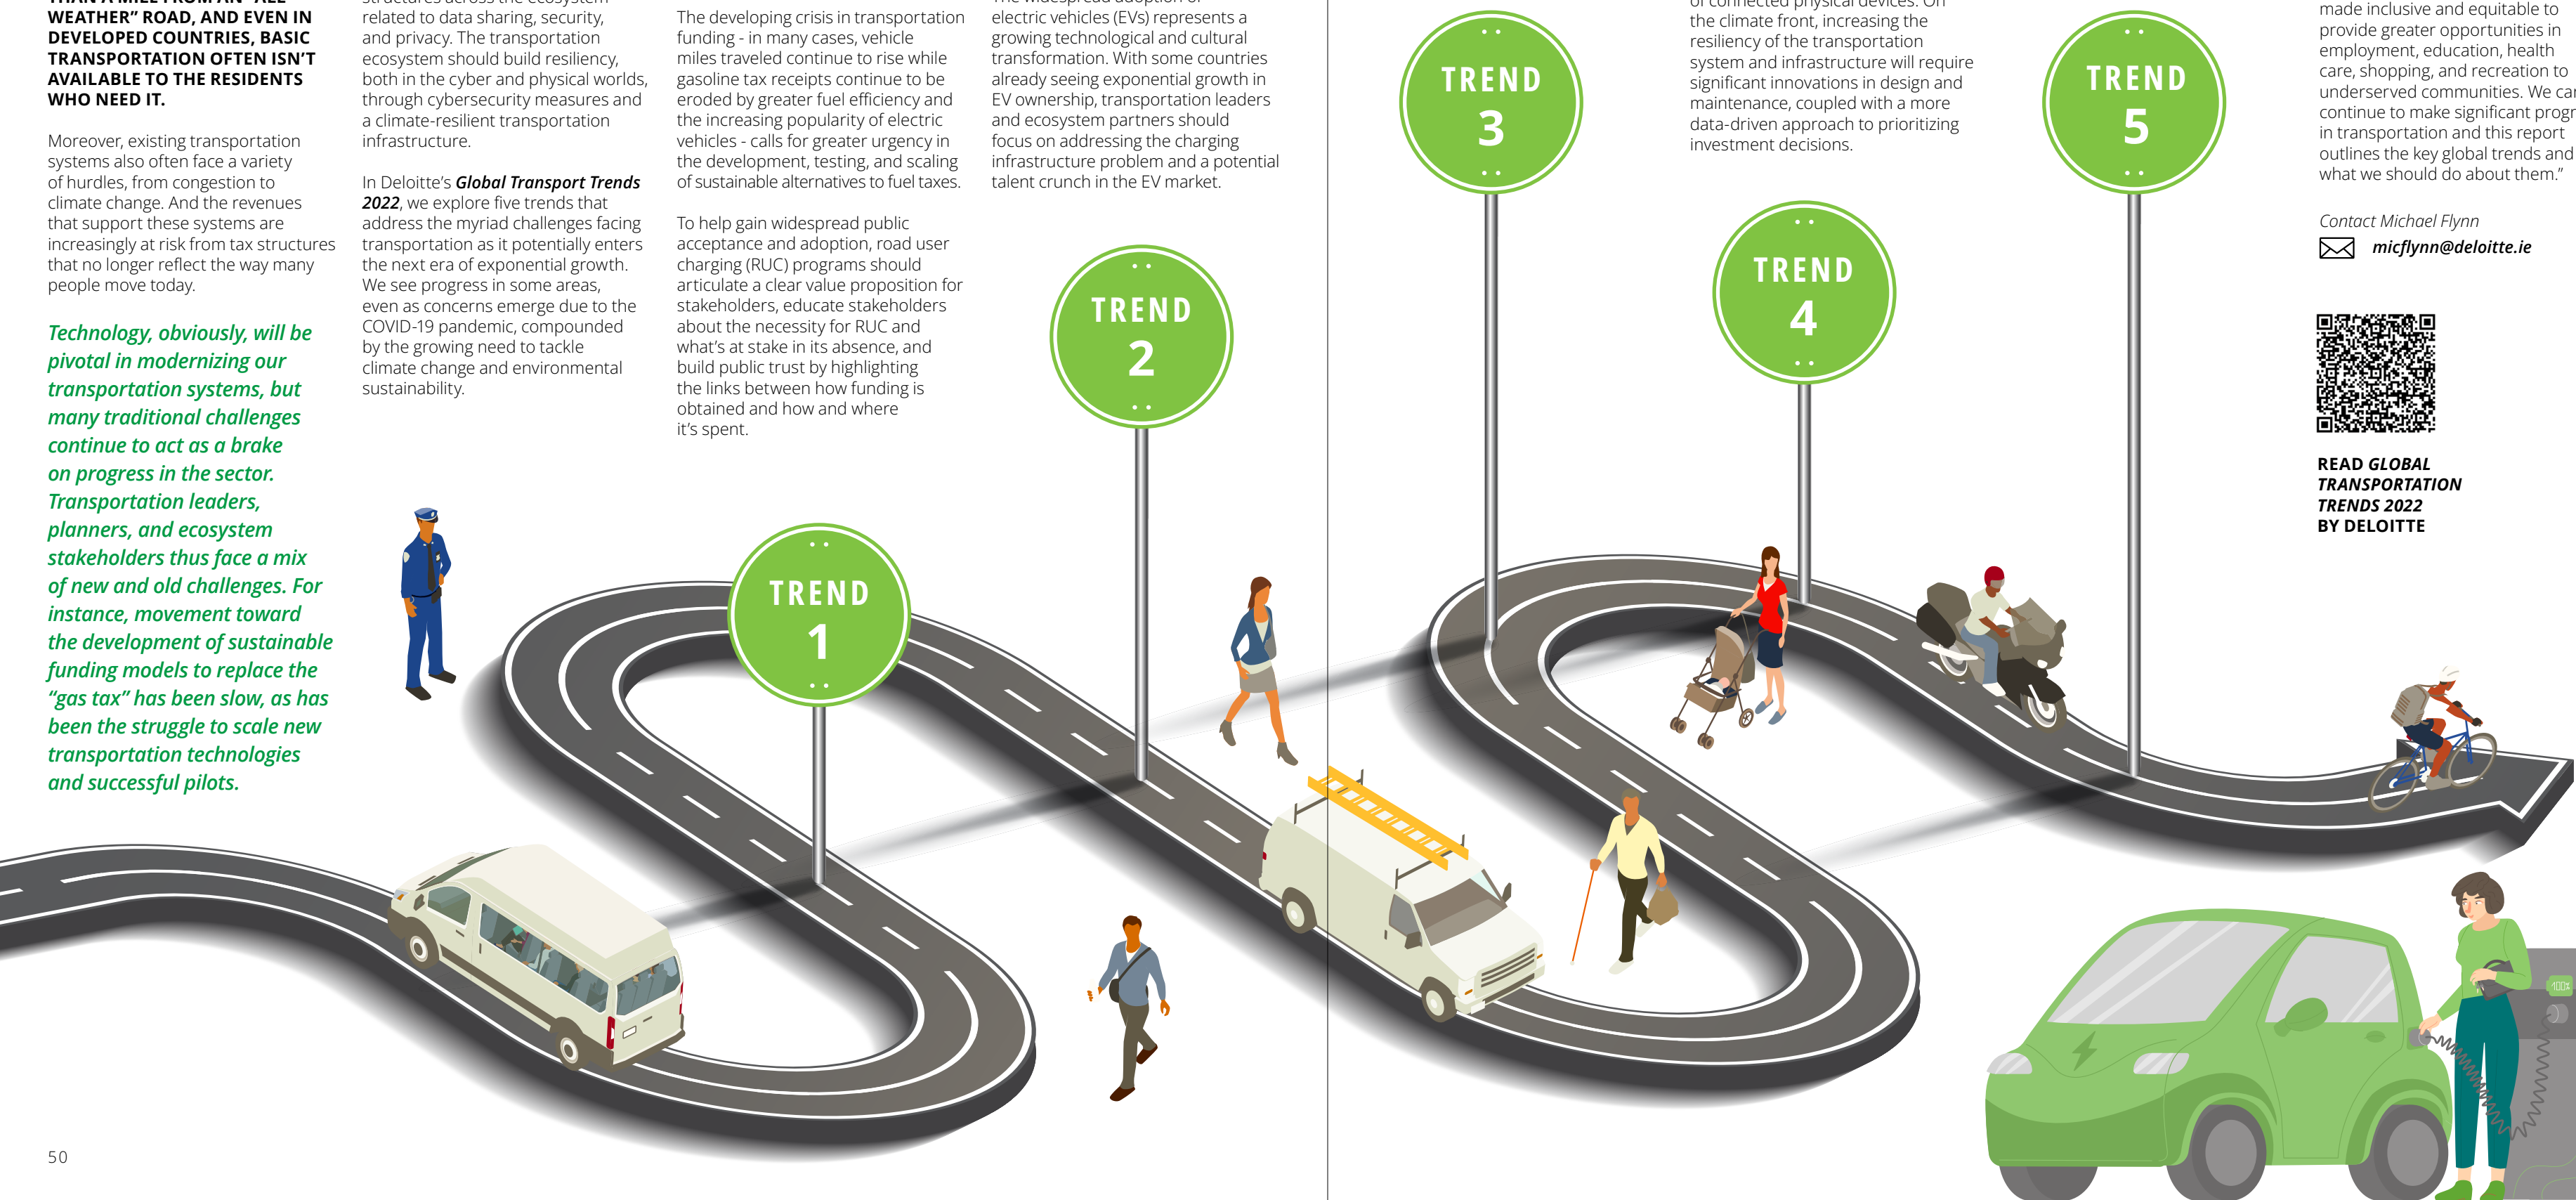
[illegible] WEATHER" ROAD, AND EVEN IN DEVELOPED COUNTRIES, BASIC TRANSPORTATION OFTEN ISN'T AVAILABLE TO THE RESIDENTS WHO NEED IT.

Moreover, existing transportation systems also often face a variety of hurdles, from congestion to climate change. And the revenues that support these systems are increasingly at risk from tax structures that no longer reflect the way many people move today.

Technology, obviously, will be pivotal in modernizing our transportation systems, but many traditional challenges continue to act as a brake on progress in the sector. Transportation leaders, planners, and ecosystem stakeholders thus face a mix of new and old challenges. For instance, movement toward the development of sustainable funding models to replace the "gas tax" has been slow, as has been the struggle to scale new transportation technologies and successful pilots.

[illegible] related to data sharing, security, and privacy. The transportation ecosystem should build resiliency, both in the cyber and physical worlds, through cybersecurity measures and a climate-resilient transportation infrastructure.

In Deloitte's Global Transport Trends 2022, we explore five trends that address the myriad challenges facing transportation as it potentially enters the next era of exponential growth. We see progress in some areas, even as concerns emerge due to the COVID-19 pandemic, compounded by the growing need to tackle climate change and environmental sustainability.

The developing crisis in transportation funding - in many cases, vehicle miles traveled continue to rise while gasoline tax receipts continue to be eroded by greater fuel efficiency and the increasing popularity of electric vehicles - calls for greater urgency in the development, testing, and scaling of sustainable alternatives to fuel taxes.

To help gain widespread public acceptance and adoption, road user charging (RUC) programs should articulate a clear value proposition for stakeholders, educate stakeholders about the necessity for RUC and what's at stake in its absence, and build public trust by highlighting the links between how funding is obtained and how and where it's spent.

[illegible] electric vehicles (EVs) represents a growing technological and cultural transformation. With some countries already seeing exponential growth in EV ownership, transportation leaders and ecosystem partners should focus on addressing the charging infrastructure problem and a potential talent crunch in the EV market.

TREND 1

TREND 2

TREND 3

TREND 4

TREND 5

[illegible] the climate front, increasing the resiliency of the transportation system and infrastructure will require significant innovations in design and maintenance, coupled with a more data-driven approach to prioritizing investment decisions.

made inclusive and equitable to provide greater opportunities in employment, education, health care, shopping, and recreation to underserved communities. We ca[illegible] continue to make significant prog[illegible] in transportation and this report outlines the key global trends and what we should do about them."

Contact Michael Flynn
micflynn@deloitte.ie

READ GLOBAL TRANSPORTATION TRENDS 2022 BY DELOITTE

100%

50